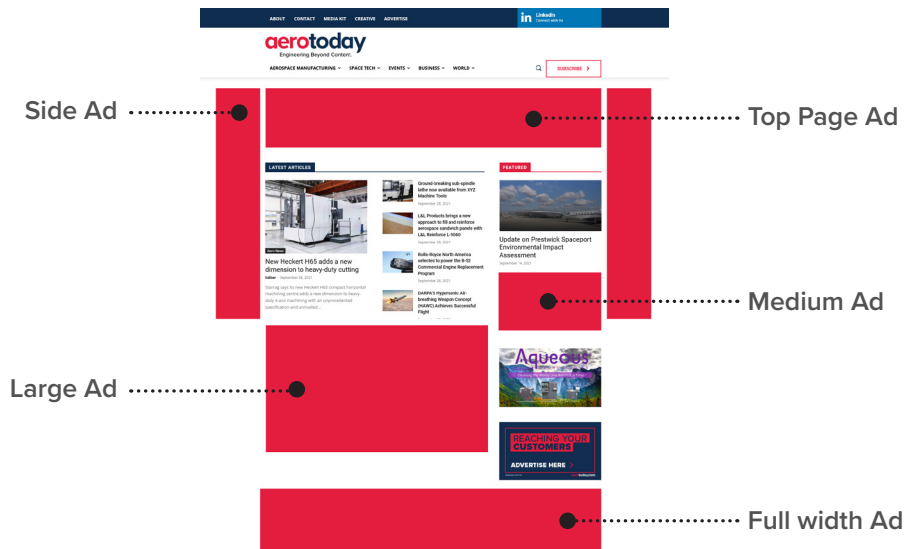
ABOUT CONTACT MEDIA KIT CREATIVE ADVERTISE

LinkedIn
Connect with Us

aerotoday
Engineering Beyond Content.

AEROSPACE MANUFACTURING SPACE TECH EVENTS BUSINESS WORLD

SUBSCRIBE

Side Ad

Top Page Ad

LATEST ARTICLES

FEATURED

Aero News

New Heckert H65 adds a new dimension to heavy-duty cutting

Editor · September 08, 2021

Starrag says its new Heckert H65 compact horizontal machining centre adds a new dimension to heavy-duty 4-axis machining with an unprecedented specification and unrivalled...

Ground-breaking sub-spindle lathe now available from XYZ Machine Tools

September 29, 2021

L&L Products brings a new approach to fill and reinforce aerospace sandwich panels with L&L Reinforce L-9060

September 28, 2021

Rolls-Royce North America selected to power the B-52 Commercial Engine Replacement Program

September 28, 2021

DARPA's Hypersonic Air-breathing Weapon Concept (HAWC) Achieves Successful Flight

Update on Prestwick Spaceport Environmental Impact Assessment

September 14, 2021

Medium Ad

Large Ad

Aqueous

REACHING YOUR CUSTOMERS

ADVERTISE HERE

Full width Ad